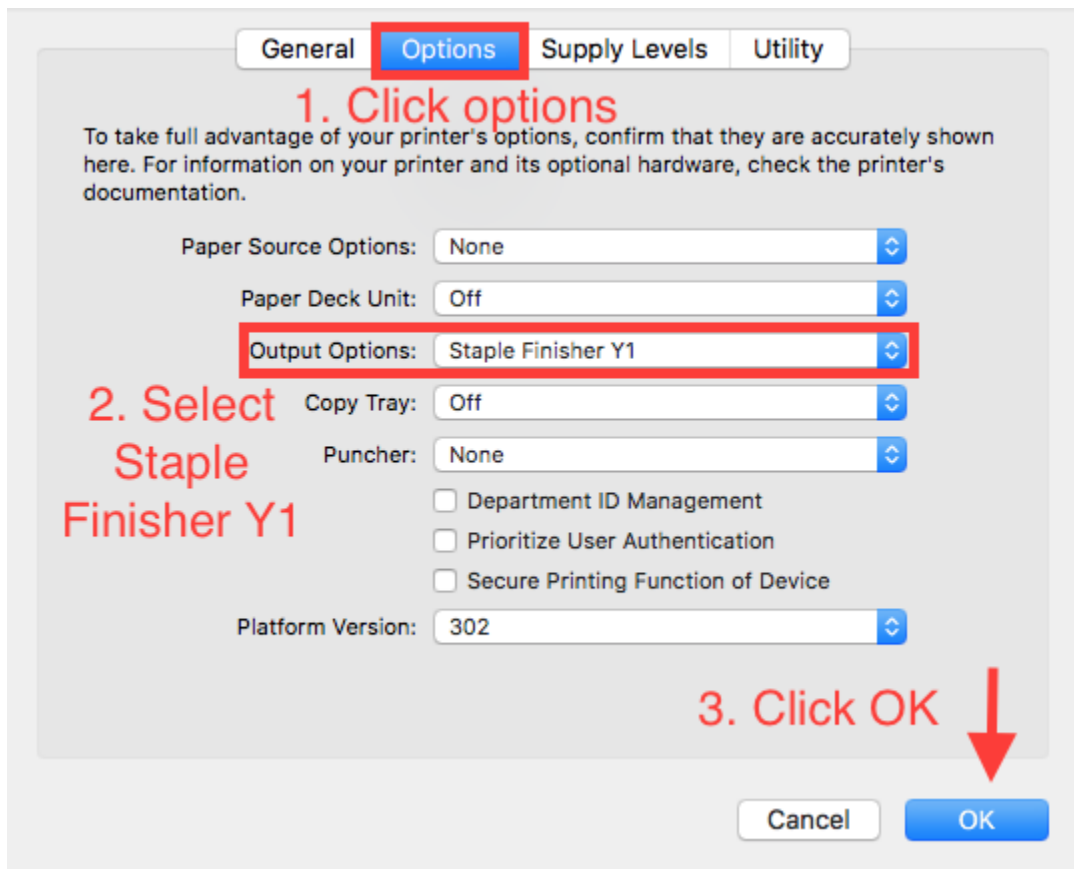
General Options Supply Levels Utility

1. Click options

To take full advantage of your printer's options, confirm that they are accurately shown here. For information on your printer and its optional hardware, check the printer's documentation.

Paper Source Options: None

Paper Deck Unit: Off

Output Options: Staple Finisher Y1

2. Select Staple Finisher Y1

Copy Tray: Off

Puncher: None

Department ID Management

Prioritize User Authentication

Secure Printing Function of Device

Platform Version: 302

3. Click OK

Cancel OK